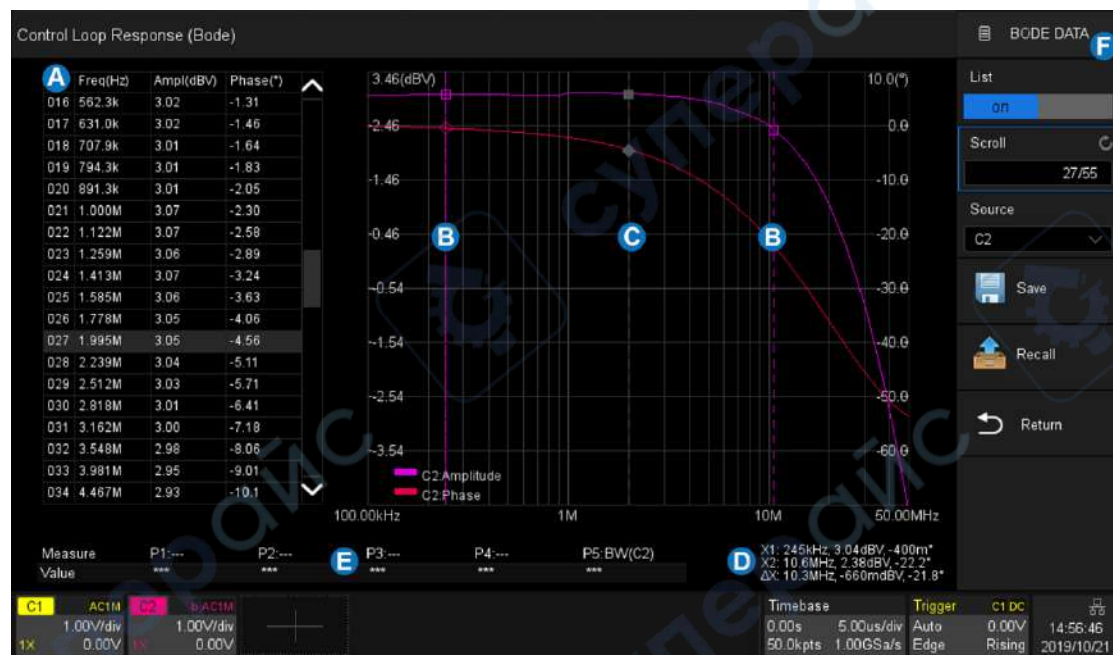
Control Loop Response (Bode)

BODE DATA F

A

| | Freq(Hz) | Ampl(dBV) | Phase(°) |
|---|---|---|---|
| 016 | 562.3k | 3.02 | -1.31 |
| 017 | 631.0k | 3.02 | -1.46 |
| 018 | 707.9k | 3.01 | -1.64 |
| 019 | 794.3k | 3.01 | -1.83 |
| 020 | 891.3k | 3.01 | -2.05 |
| 021 | 1.000M | 3.07 | -2.30 |
| 022 | 1.122M | 3.07 | -2.58 |
| 023 | 1.259M | 3.06 | -2.89 |
| 024 | 1.413M | 3.07 | -3.24 |
| 025 | 1.585M | 3.06 | -3.63 |
| 026 | 1.778M | 3.05 | -4.06 |
| 027 | 1.995M | 3.05 | -4.56 |
| 028 | 2.239M | 3.04 | -5.11 |
| 029 | 2.512M | 3.03 | -5.71 |
| 030 | 2.818M | 3.01 | -6.41 |
| 031 | 3.162M | 3.00 | -7.18 |
| 032 | 3.548M | 2.98 | -8.06 |
| 033 | 3.981M | 2.95 | -9.01 |
| 034 | 4.467M | 2.93 | -10.1 |

3.46(dBV)
2.46
1.46
0.46
-0.54
-1.54
-2.54
-3.54

10.0(°)
0.0
-10.0
-20.0
-30.0
-40.0
-50.0
-60.0

B C B

C2:Amplitude
C2:Phase

100.00kHz 1M 10M 50.00MHz

List
on
Scroll
27/55
Source
C2
Save
Recall
Return

Measure P1:--- P2:--- P3:--- P4:--- P5:BW(C2)
Value *** *** *** *** ***

E

D X1: 245kHz, 3.04dBV, -400m°
X2: 10.6MHz, 2.38dBV, -22.2°
ΔX: 10.3MHz, -660mdBV, -21.8°

C1 AC1M 1.00V/div 1X 0.00V
C2 b AC1M 1.00V/div 1X 0.00V

Timebase 0.00s 5.00us/div 50.0kpts 1.00GSa/s
Trigger Auto Edge C1 DC 0.00V Rising
14:56:46 2019/10/21